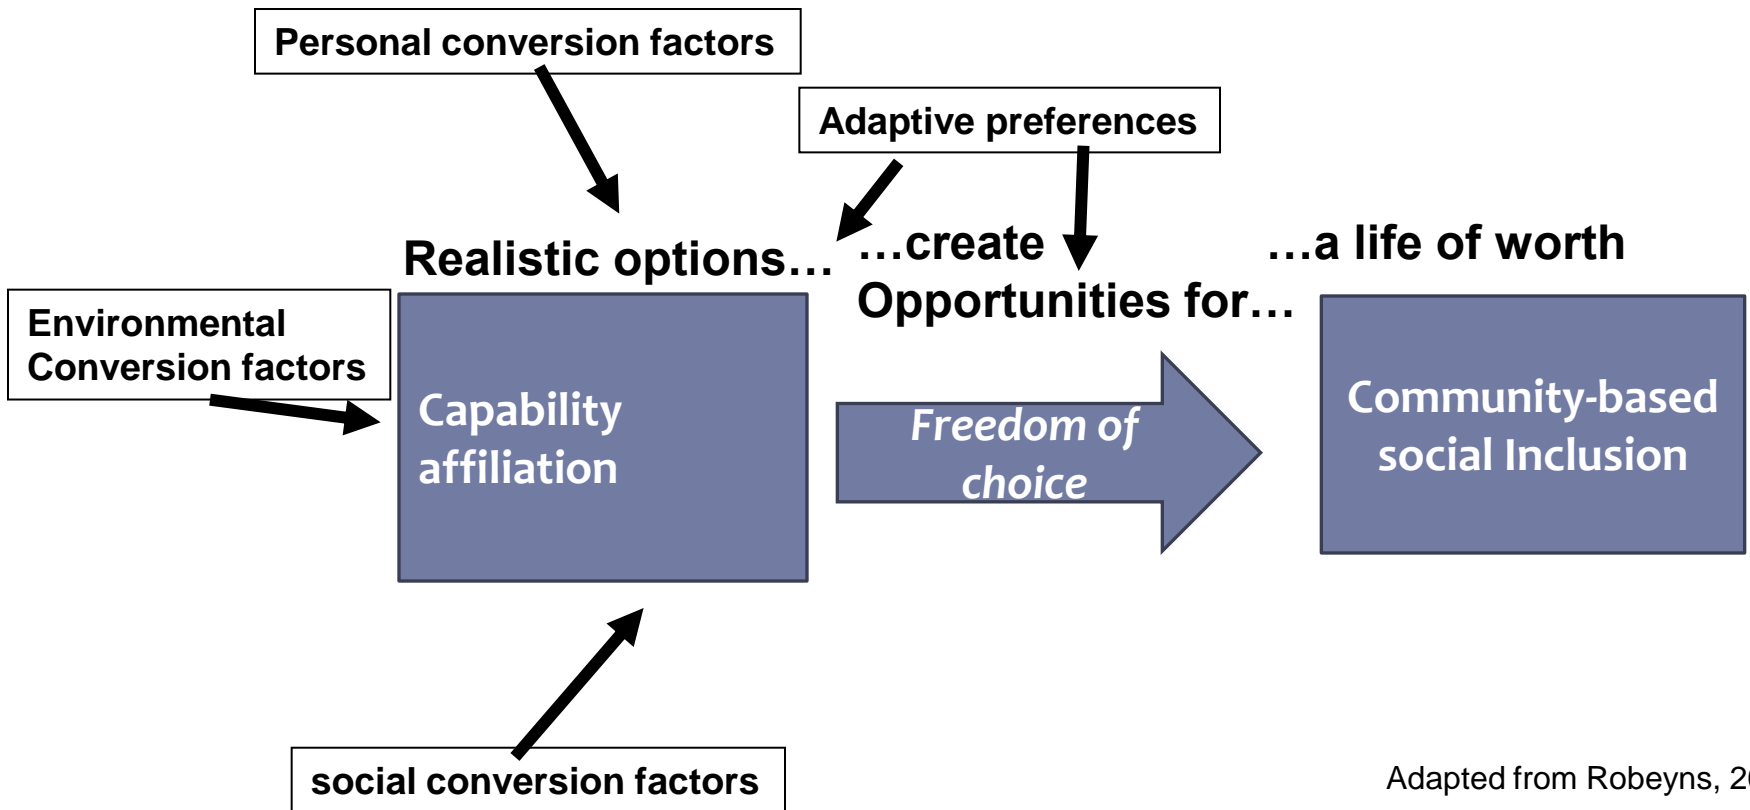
Personal conversion factors

Adaptive preferences

Realistic options…

…create Opportunities for…

…a life of worth

Environmental Conversion factors

Capability affiliation

Freedom of choice

Community-based social Inclusion

social conversion factors

Adapted from Robeyns, 2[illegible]